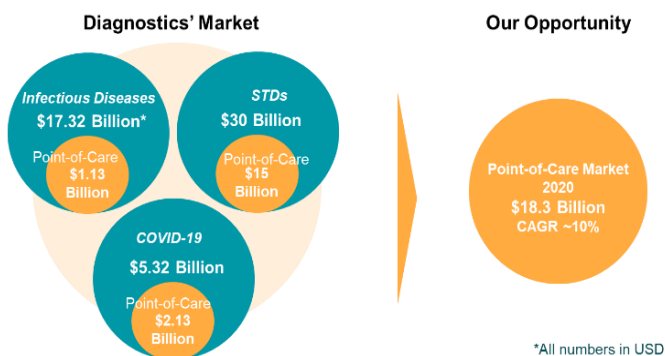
Diagnostics' Market

Infectious Diseases
$17.32 Billion*
Point-of-Care
$1.13
Billion

STDs
$30 Billion
Point-of-Care
$15
Billion

COVID-19
$5.32 Billion
Point-of-Care
$2.13
Billion

Our Opportunity

Point-of-Care Market
2020
$18.3 Billion
CAGR ~10%

*All numbers in USD